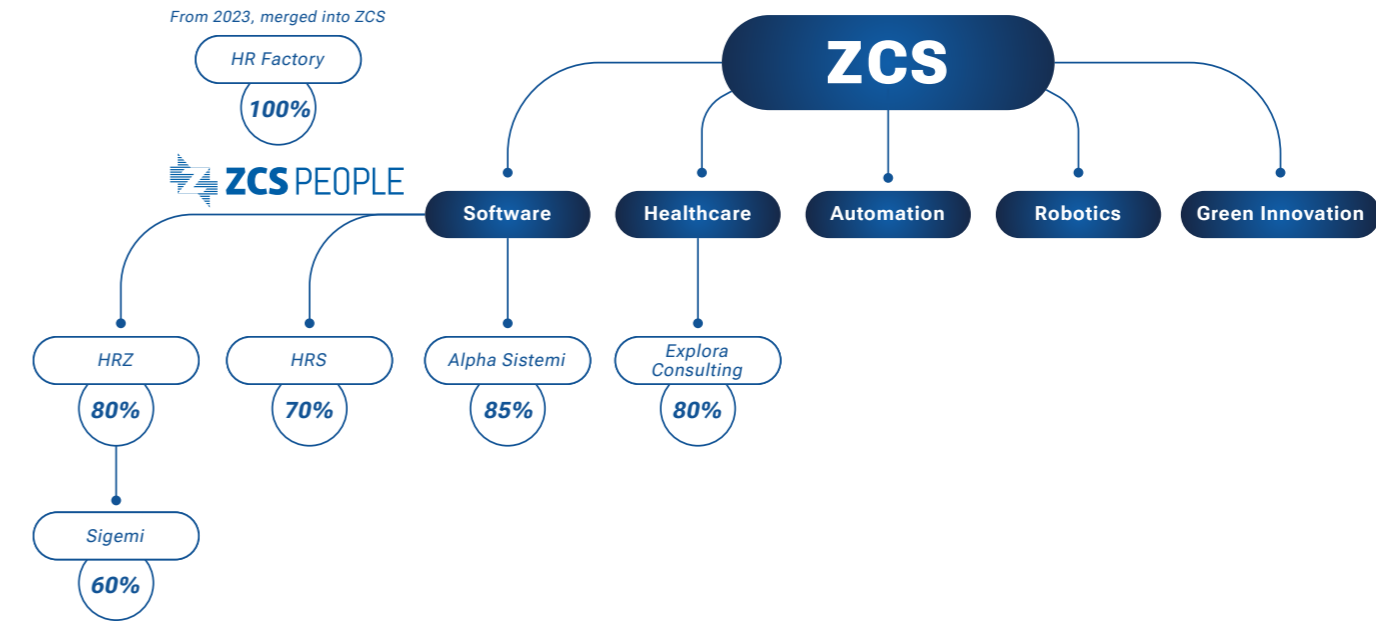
From 2023, merged into ZCS

HR Factory

100%

ZCS

ZCS PEOPLE

Software

Healthcare

Automation

Robotics

Green Innovation

HRZ

80%

HRS

70%

Alpha Sistemi

85%

Explora Consulting

80%

Sigemi

60%